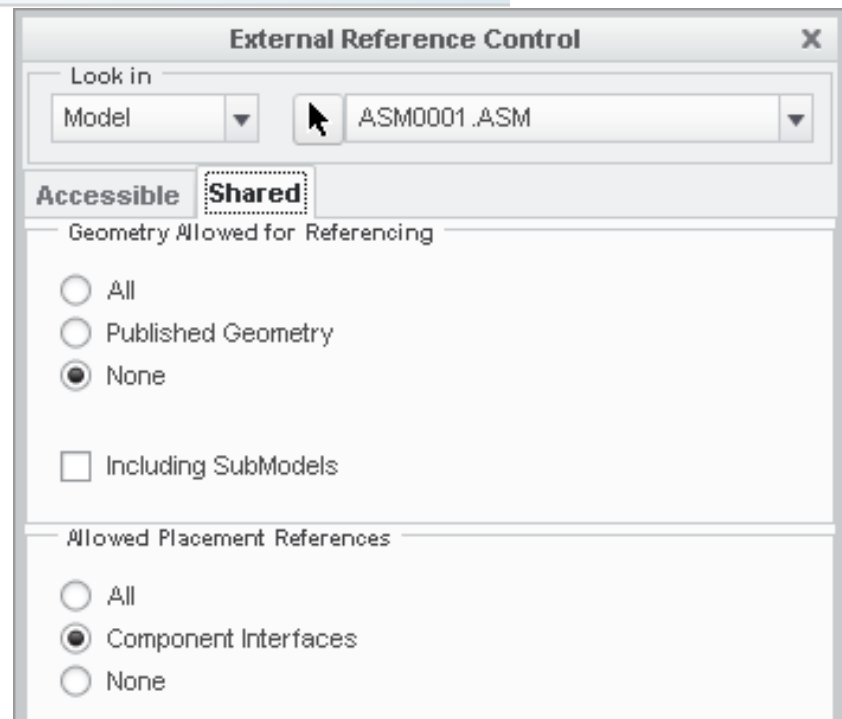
External Reference Control

Look in

Model

ASM0001.ASM

Accessible

Shared

Geometry Allowed for Referencing

All

Published Geometry

None

Including SubModels

Allowed Placement References

All

Component Interfaces

None